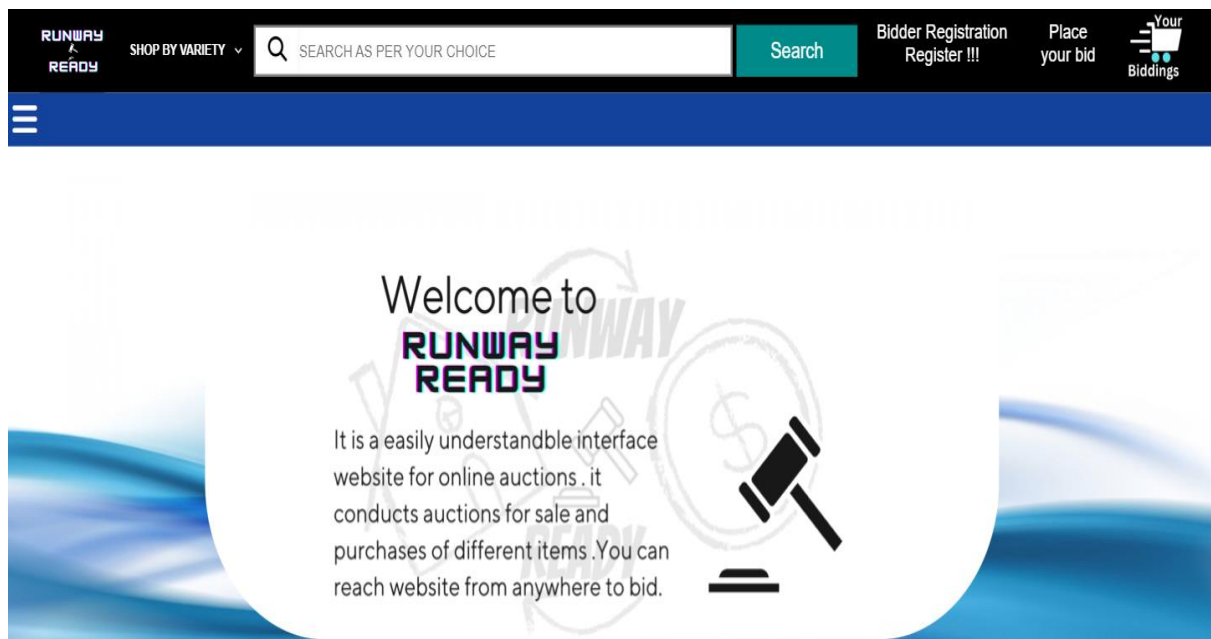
RUNWAY READY

SHOP BY VARIETY

SEARCH AS PER YOUR CHOICE

Search

Bidder Registration Register !!!

Place your bid

Your Biddings

Welcome to
RUNWAY READY

It is a easily understandble interface website for online auctions . it conducts auctions for sale and purchases of different items .You can reach website from anywhere to bid.